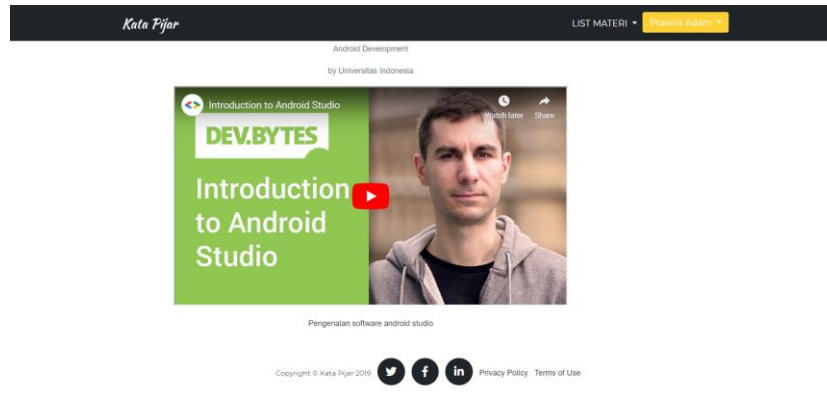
Kata Pijar

LIST MATERI

Prawira Adam

Android Development

by Universitas Indonesia

Introduction to Android Studio

Watch later

Share

DEV.BYTES

Introduction to Android Studio

Pengenalan software android studio

Copyright © Kata Pijar 2019

Privacy Policy

Terms of Use